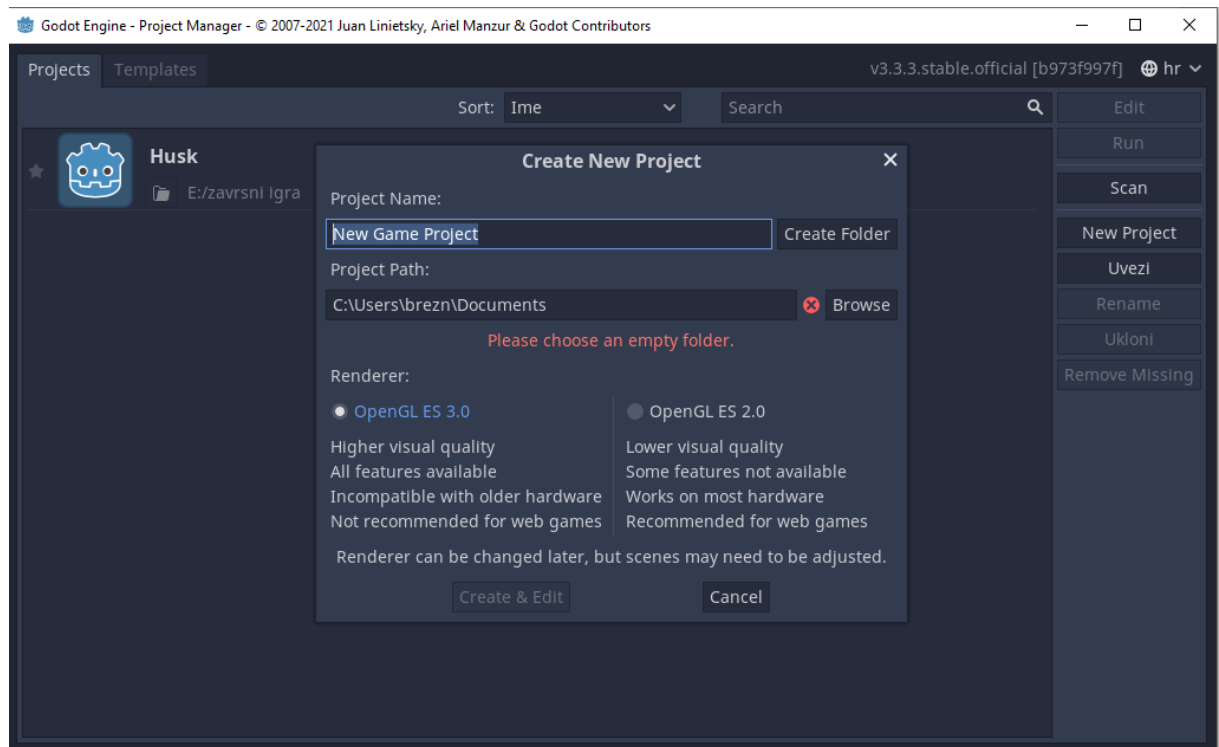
Godot Engine - Project Manager - © 2007-2021 Juan Linietsky, Ariel Manzur & Godot Contributors

Projects Templates

v3.3.3.stable.official [b973f997f] hr

Sort: Ime

Search

Edit
Run
Scan
New Project
Uvezi
Rename
Ukloni
Remove Missing

Husk
E:/zavrsni igra

Create New Project

Project Name:

New Game Project

Create Folder

Project Path:

C:\Users\brezn\Documents

Browse

Please choose an empty folder.

Renderer:

OpenGL ES 3.0

Higher visual quality
All features available
Incompatible with older hardware
Not recommended for web games

OpenGL ES 2.0

Lower visual quality
Some features not available
Works on most hardware
Recommended for web games

Renderer can be changed later, but scenes may need to be adjusted.

Create & Edit

Cancel